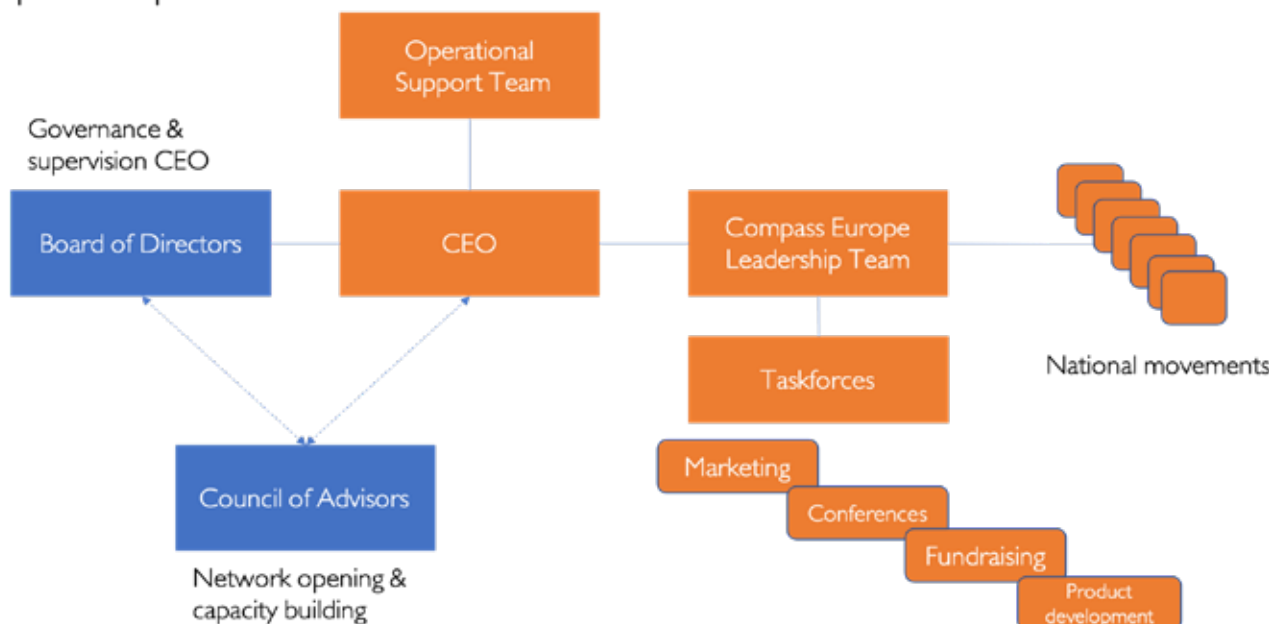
Operational Support Team

Governance & supervision CEO

Board of Directors

CEO

Compass Europe Leadership Team

National movements

Taskforces

Marketing

Conferences

Fundraising

Product development

Council of Advisors

Network opening & capacity building